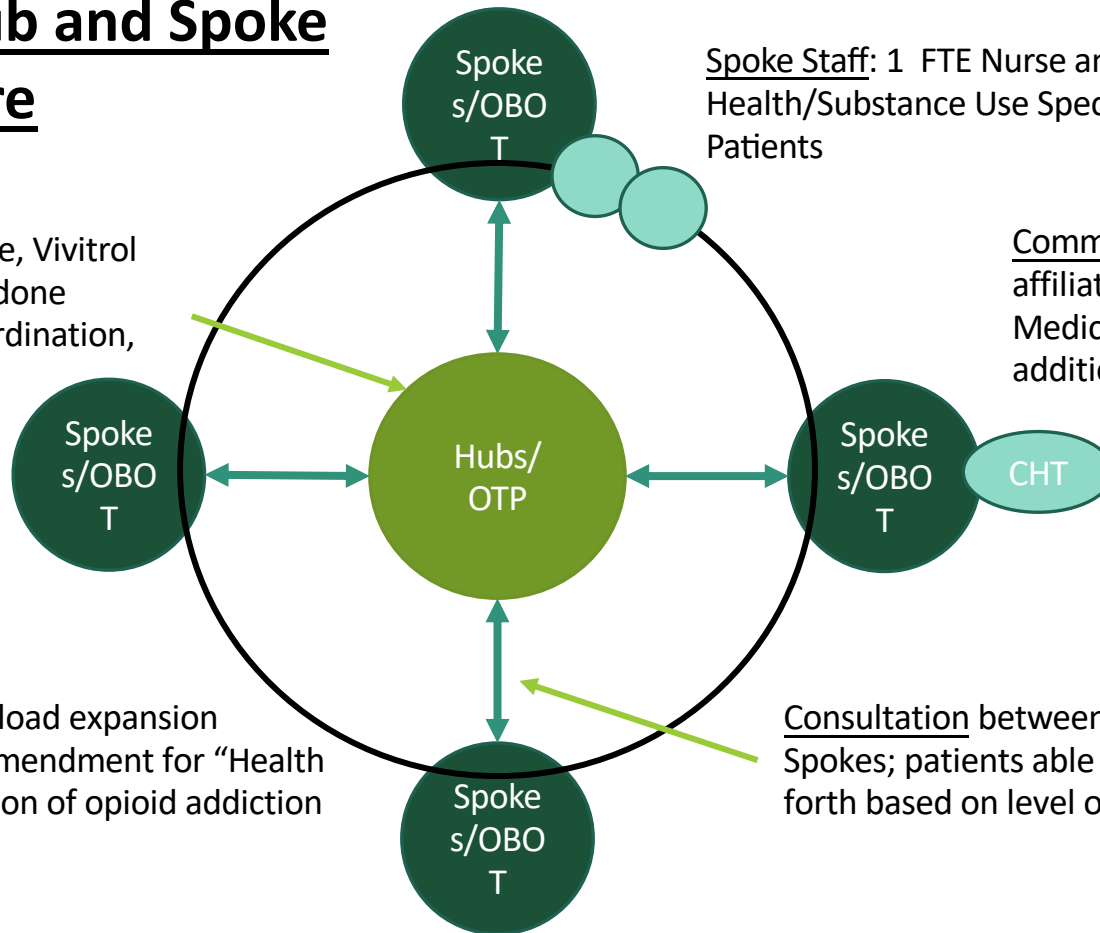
ub and Spoke
re

Spoke s/OBOT

Spoke Staff: 1 FTE Nurse ar Health/Substance Use Spec Patients

e, Vivitrol done rdination,

Comm affiliat Medic additic

Spoke s/OBOT

Hubs/ OTP

Spoke s/OBOT

CHT

load expansion mendment for "Health on of opioid addiction

Consultation between Spokes; patients able forth based on level o

Spoke s/OBOT